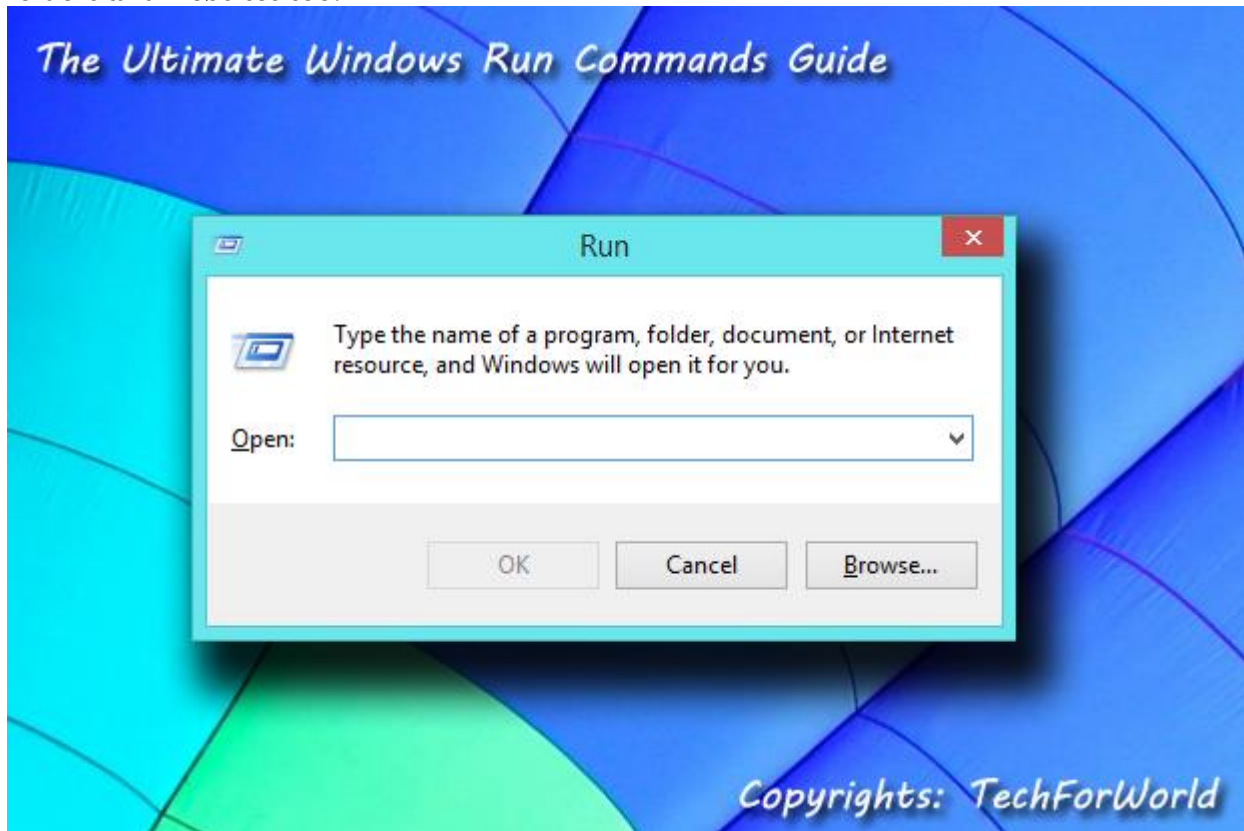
The Ultimate Windows Run Commands Guide

Run

Type the name of a program, folder, document, or Internet resource, and Windows will open it for you.

Open:

OK

Cancel

Browse...

Copyrights: TechForWorld